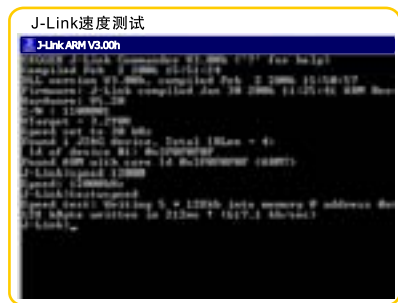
J-Link速度测试

J-Link ARM V3.00h

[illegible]
Compiled Feb 2 2006, 15:51:14
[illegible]
Firmware: J-Link compiled Jan 30 2006 11:25:41 ARM Rev
Hardware: V1.20
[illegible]
VTarget = 3.290V
Speed set to 30 kHz
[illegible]
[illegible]
Found ARM with core id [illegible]
J-Link>speed 12000
Speed: 12000kHz
J-Link>testwspeed
Speed test: Writing 5 * 128kb into memory @ address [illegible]
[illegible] kByte written in 213ms ! ([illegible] kb/sec)
J-Link>_